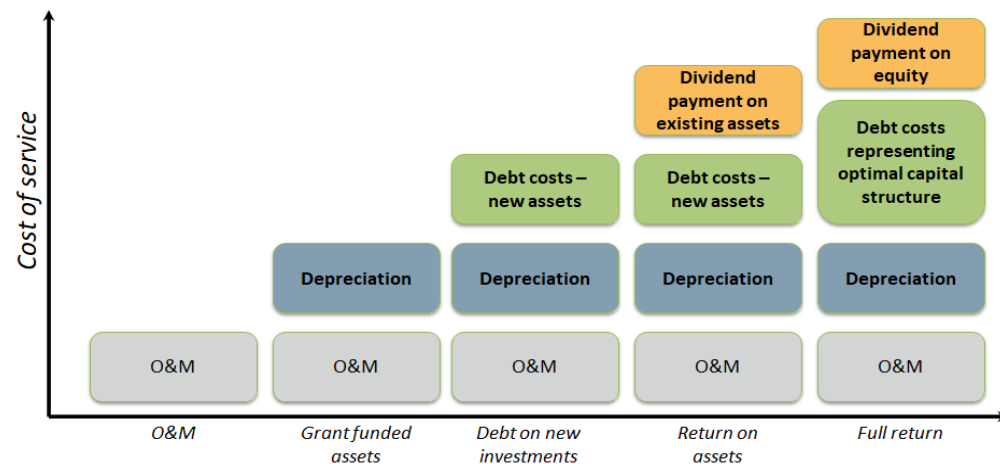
Cost of service

Dividend payment on equity

Dividend payment on existing assets

Debt costs representing optimal capital structure

Debt costs – new assets

Debt costs – new assets

Depreciation

Depreciation

Depreciation

Depreciation

O&M

O&M

O&M

O&M

O&M

O&M

Grant funded assets

Debt on new investments

Return on assets

Full return